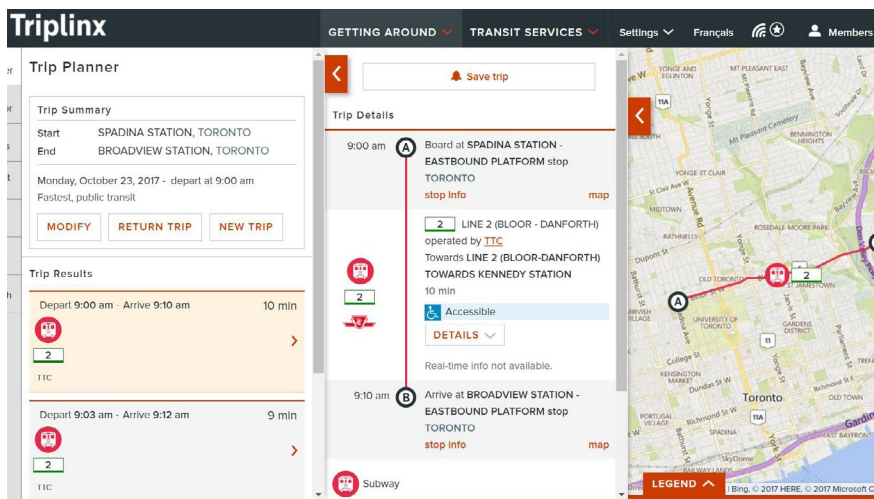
Triplinx

GETTING AROUND TRANSIT SERVICES Settings Français Members

Trip Planner

Trip Summary
Start SPADINA STATION, TORONTO
End BROADVIEW STATION, TORONTO

Monday, October 23, 2017 - depart at 9:00 am
Fastest, public transit

MODIFY RETURN TRIP NEW TRIP

Trip Results

Depart 9:00 am - Arrive 9:10 am 10 min
2
TTC

Depart 9:03 am - Arrive 9:12 am 9 min
2
TTC

Save trip

Trip Details

9:00 am A Board at SPADINA STATION - EASTBOUND PLATFORM stop TORONTO
stop info map

2 LINE 2 (BLOOR - DANFORTH)
operated by TTC
Towards LINE 2 (BLOOR-DANFORTH) TOWARDS KENNEDY STATION
10 min
Accessible
DETAILS

Real-time info not available.

9:10 am B Arrive at BROADVIEW STATION - EASTBOUND PLATFORM stop TORONTO
stop info map

Subway

YONGE AND EGLINTON
MT PLEASANT EAST
11A
BENNINGTON HEIGHTS
Mt Pleasant Cemetery
ST CLAIR
St Clair Ave W
MIDTOWN
RATHNELLY
ROSEDALE-MOORE PARK
Dupont St
OLD TORONTO
2
ST JAMESTOWN
A
UNIVERSITY OF TORONTO
GARDENS DISTRICT
11
College St
KENSINGTON MARKET
Dundas St W
Toronto
11A
Richmond St W
LEGEND
Bing, © 2017 HERE, © 2017 Microsoft C